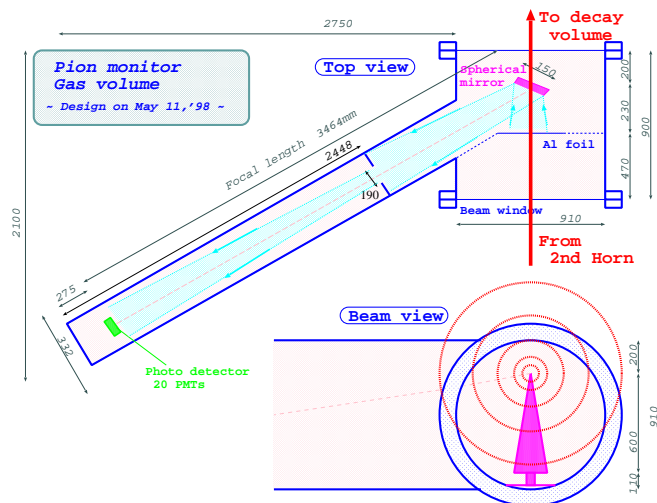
Pion monitor
Gas volume
~ Design on May 11,'98 ~

2750

Top view

To decay volume

Spherical mirror

150

200

230

900

Al foil

470

Focal length 3464mm

2448

190

Beam window

910

2100

From 2nd Horn

275

332

Photo detector
20 PMTs

Beam view

200

910

600

110